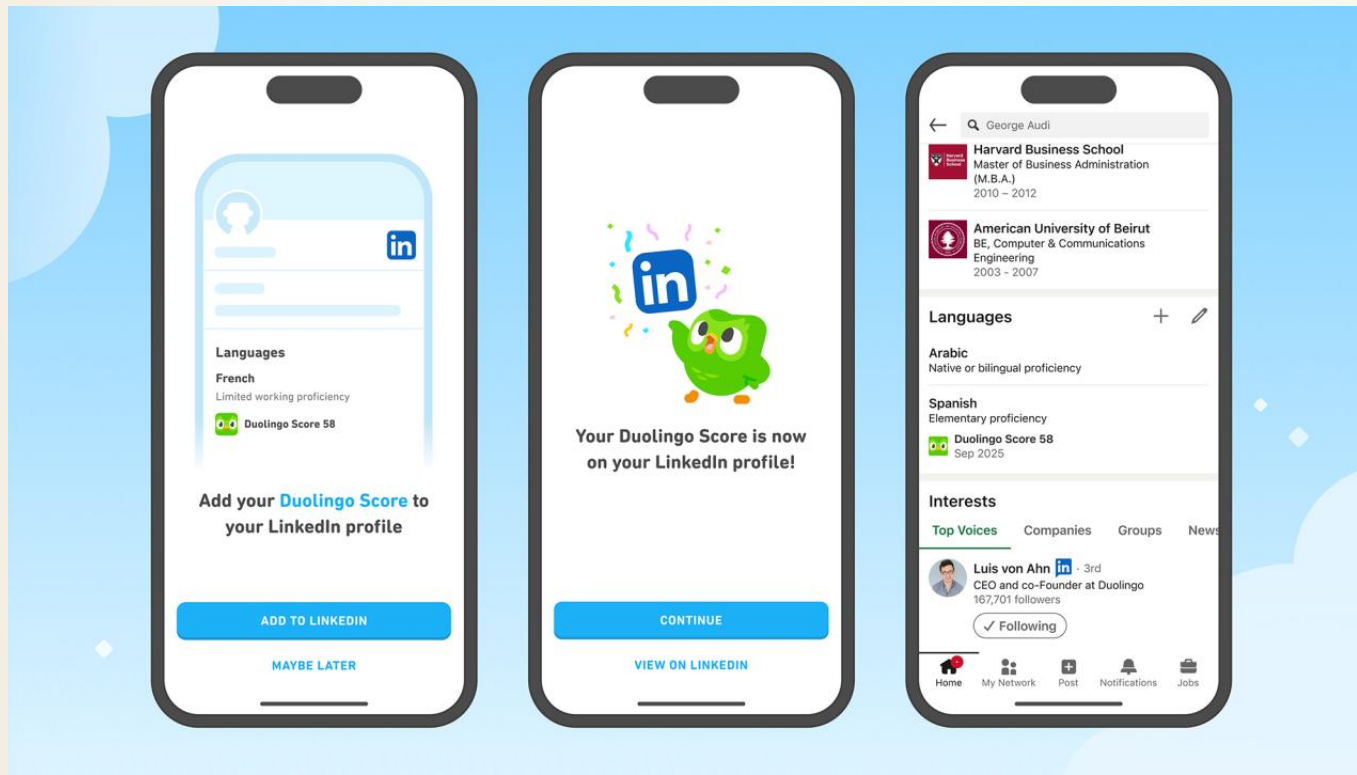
in

Languages

French
Limited working proficiency

Duolingo Score 58

Add your Duolingo Score to your LinkedIn profile

ADD TO LINKEDIN

MAYBE LATER

in

Your Duolingo Score is now on your LinkedIn profile!

CONTINUE

VIEW ON LINKEDIN

George Audi

Harvard Business School
Master of Business Administration (M.B.A.)
2010 – 2012

American University of Beirut
BE, Computer & Communications Engineering
2003 - 2007

Languages

Arabic
Native or bilingual proficiency

Spanish
Elementary proficiency

Duolingo Score 58
Sep 2025

Interests

Top Voices | Companies | Groups | News

Luis von Ahn in · 3rd
CEO and co-Founder at Duolingo
167,701 followers

✓ Following

Home | My Network | Post | Notifications | Jobs